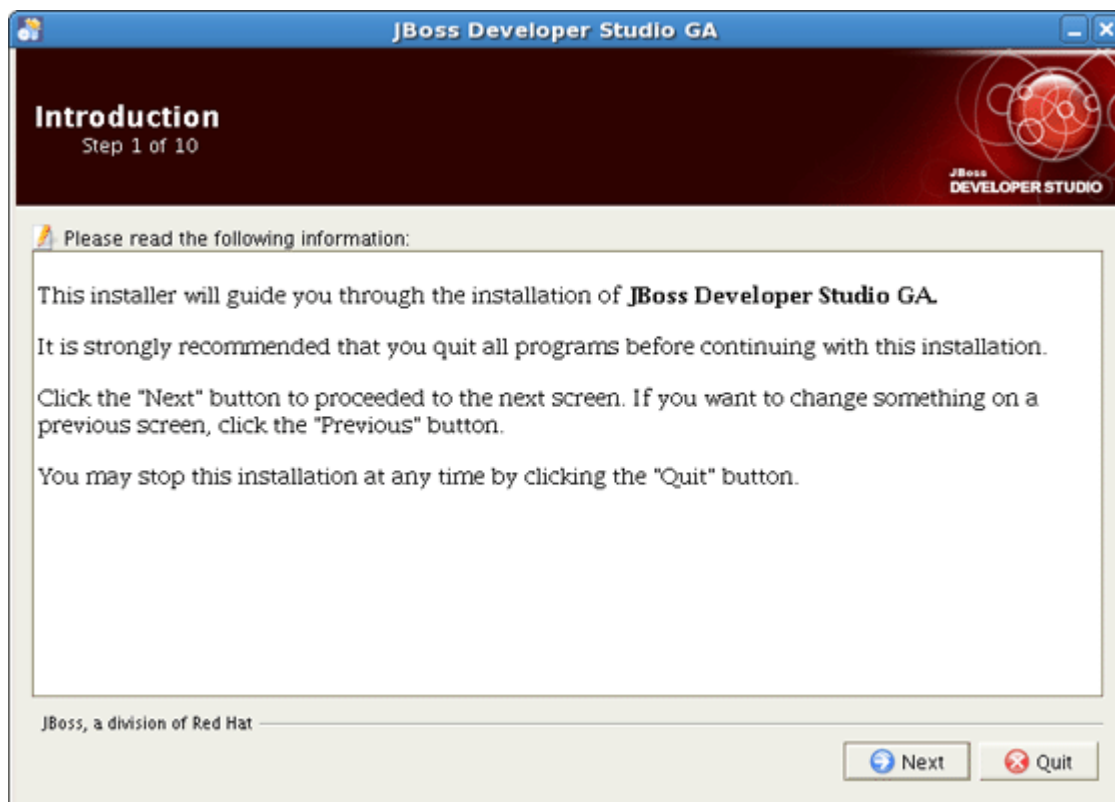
JBoss Developer Studio GA

Introduction
Step 1 of 10

JBoss
DEVELOPER STUDIO

Please read the following information:

This installer will guide you through the installation of **JBoss Developer Studio GA.**

It is strongly recommended that you quit all programs before continuing with this installation.

Click the "Next" button to proceeded to the next screen. If you want to change something on a previous screen, click the "Previous" button.

You may stop this installation at any time by clicking the "Quit" button.

JBoss, a division of Red Hat

Next
Quit